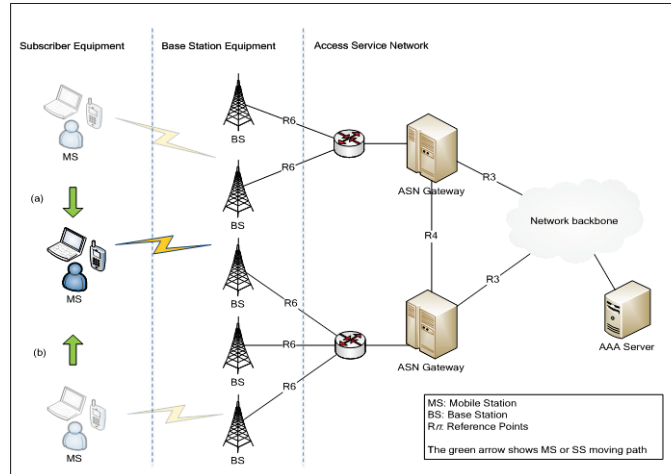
Subscriber Equipment

Base Station Equipment

Access Service Network

MS

BS

R6

R6

ASN Gateway

R3

(a)

BS

Network backbone

R4

MS

BS

R6

R3

(b)

BS

R6

ASN Gateway

AAA Server

BS

R6

MS

BS

MS: Mobile Station
BS: Base Station
R$n$: Reference Points

The green arrow shows MS or SS moving path